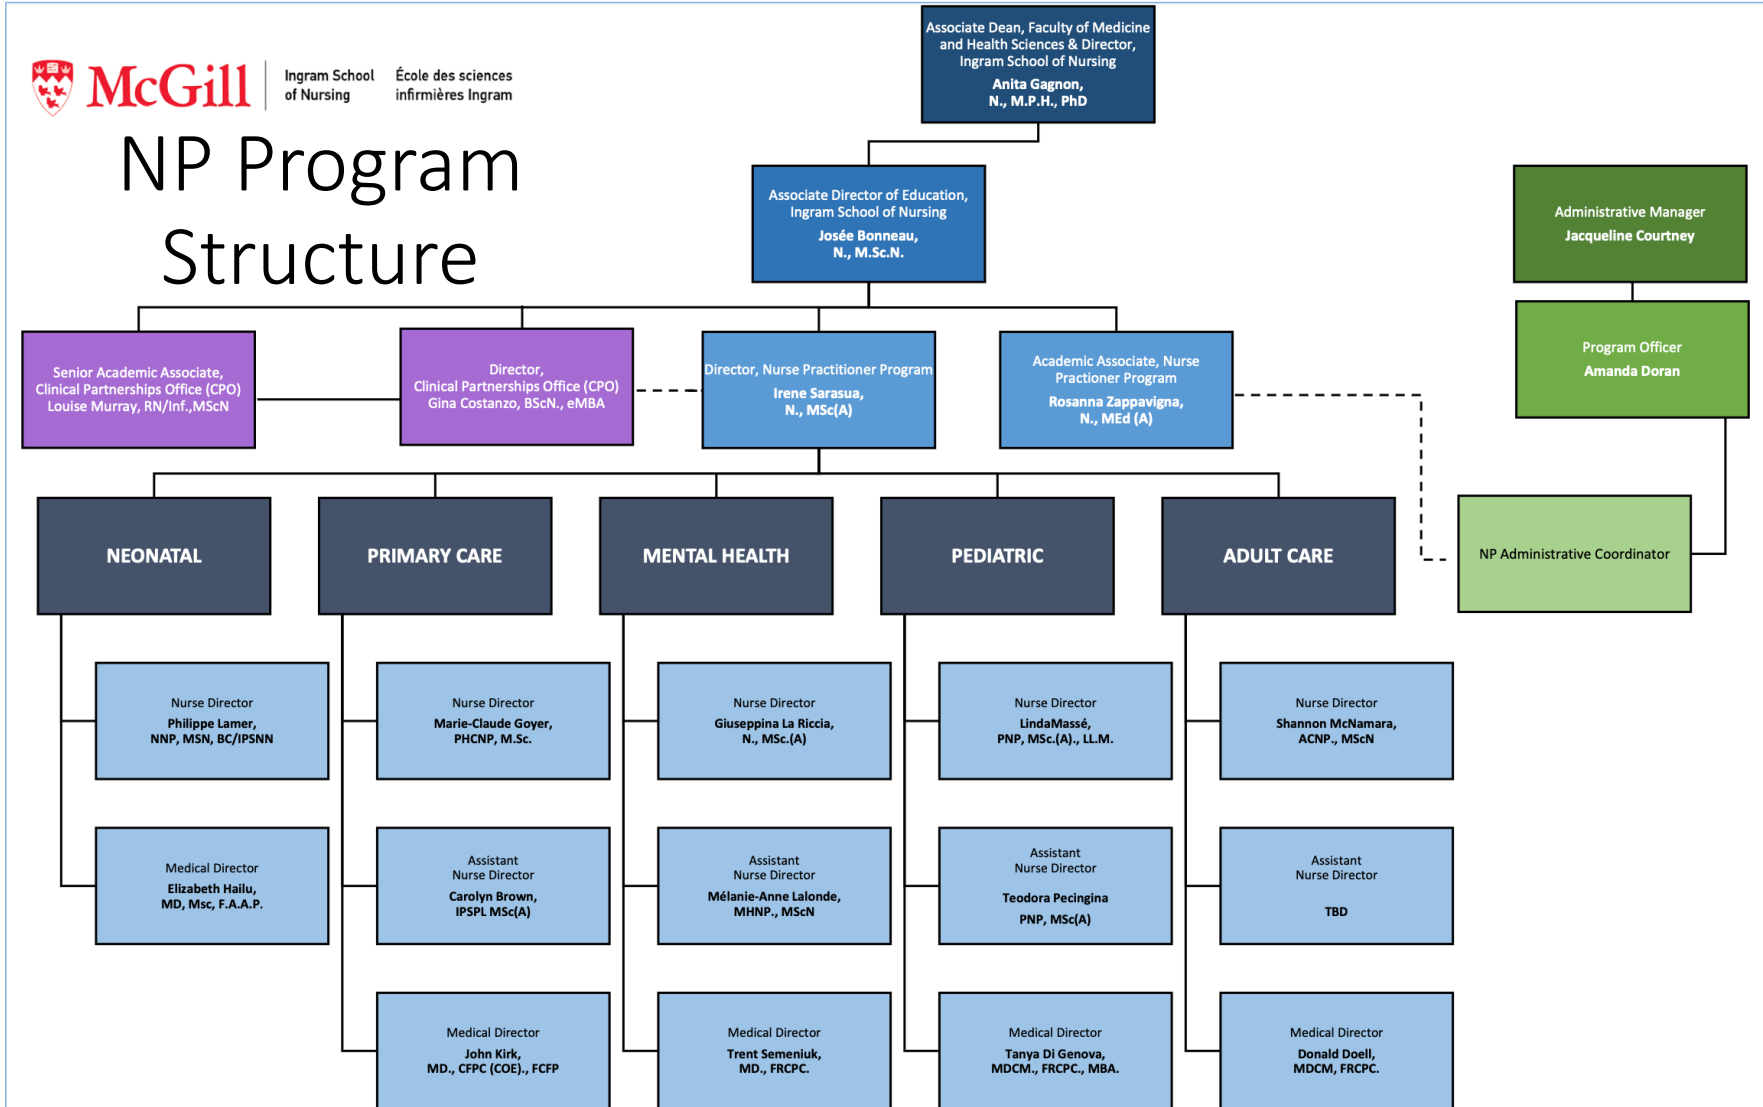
McGill | Ingram School of Nursing | École des sciences infirmières Ingram

NP Program Structure

Associate Dean, Faculty of Medicine and Health Sciences & Director, Ingram School of Nursing
Anita Gagnon, N., M.P.H., PhD

Associate Director of Education, Ingram School of Nursing
Josée Bonneau, N., M.Sc.N.

Administrative Manager
Jacqueline Courtney

Program Officer
Amanda Doran

Senior Academic Associate, Clinical Partnerships Office (CPO)
Louise Murray, RN/Inf.,MScN

Director, Clinical Partnerships Office (CPO)
Gina Costanzo, BScN., eMBA

Director, Nurse Practitioner Program
Irene Sarasua, N., MSc(A)

Academic Associate, Nurse Practioner Program
Rosanna Zappavigna, N., MEd (A)

NP Administrative Coordinator

NEONATAL

PRIMARY CARE

MENTAL HEALTH

PEDIATRIC

ADULT CARE

Nurse Director
Philippe Lamer, NNP, MSN, BC/IPSNN

Medical Director
Elizabeth Hailu, MD, Msc, F.A.A.P.

Nurse Director
Marie-Claude Goyer, PHCNP, M.Sc.

Assistant Nurse Director
Carolyn Brown, IPSPL MSc(A)

Medical Director
John Kirk, MD., CFPC (COE)., FCFP

Nurse Director
Giuseppina La Riccia, N., MSc.(A)

Assistant Nurse Director
Mélanie-Anne Lalonde, MHNP., MScN

Medical Director
Trent Semeniuk, MD., FRCPC.

Nurse Director
LindaMassé, PNP, MSc.(A)., LL.M.

Assistant Nurse Director
Teodora Pecingina PNP, MSc(A)

Medical Director
Tanya Di Genova, MDCM., FRCPC., MBA.

Nurse Director
Shannon McNamara, ACNP., MScN

Assistant Nurse Director
TBD

Medical Director
Donald Doell, MDCM, FRCPC.